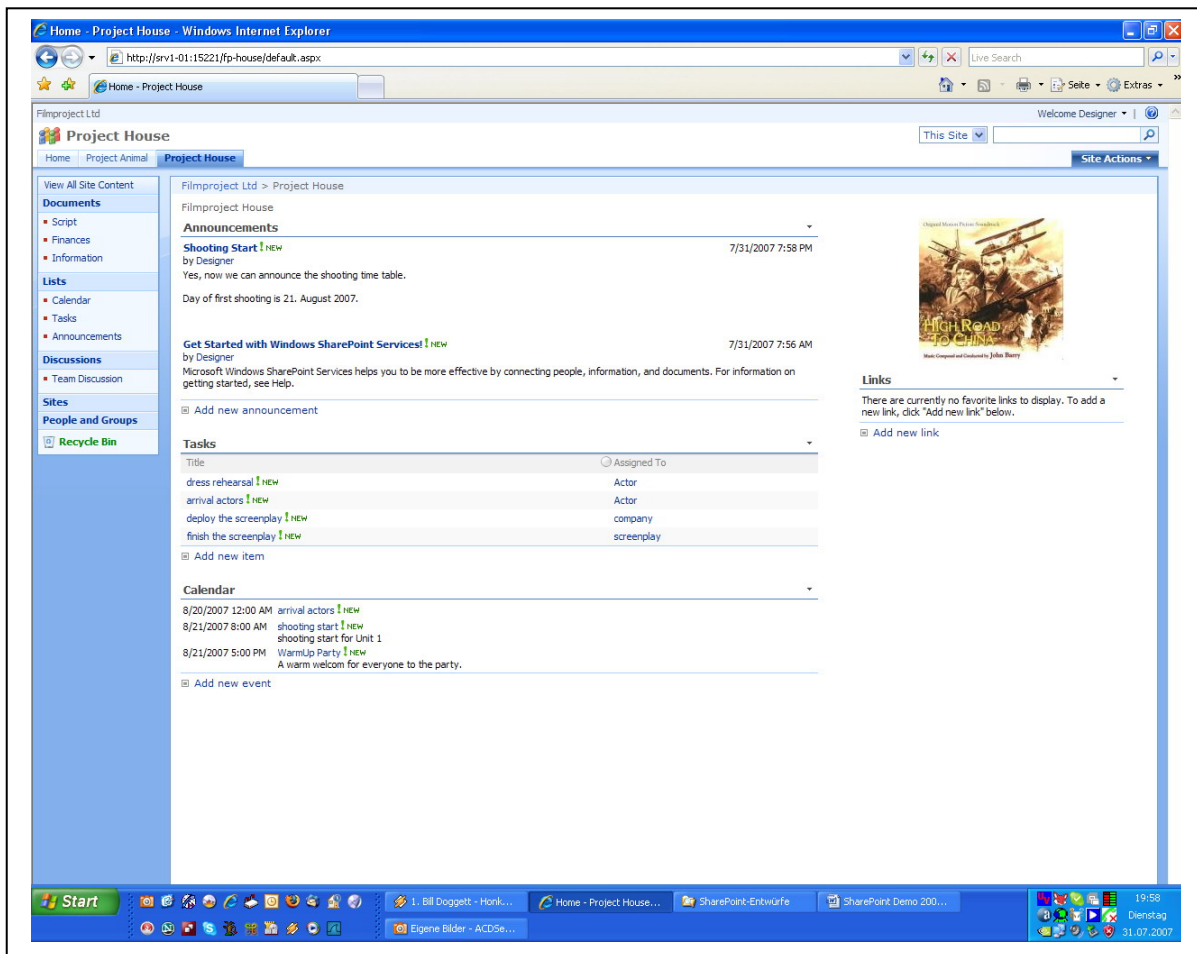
Home - Project House - Windows Internet Explorer

http://srv1-01:15221/fp-house/default.aspx

Live Search

Home - Project House

Seite ▾ Extras ▾

Filmproject Ltd

Welcome Designer ▾

Project House

This Site

Home | Project Animal | Project House

Site Actions ▾

View All Site Content

Documents
- Script
- Finances
- Information

Lists
- Calendar
- Tasks
- Announcements

Discussions
- Team Discussion

Sites

People and Groups

Recycle Bin

Filmproject Ltd > Project House

Filmproject House

Announcements

Shooting Start ! NEW
by Designer
7/31/2007 7:58 PM
Yes, now we can announce the shooting time table.

Day of first shooting is 21. August 2007.

Get Started with Windows SharePoint Services! ! NEW
by Designer
7/31/2007 7:56 AM
Microsoft Windows SharePoint Services helps you to be more effective by connecting people, information, and documents. For information on getting started, see Help.

Add new announcement

Tasks

| Title | Assigned To |
|---|---|
| dress rehearsal ! NEW | Actor |
| arrival actors ! NEW | Actor |
| deploy the screenplay ! NEW | company |
| finish the screenplay ! NEW | screenplay |

Add new item

Calendar

8/20/2007 12:00 AM arrival actors ! NEW
8/21/2007 8:00 AM shooting start ! NEW
shooting start for Unit 1
8/21/2007 5:00 PM WarmUp Party ! NEW
A warm welcom for everyone to the party.

Add new event

Original Motion Picture Soundtrack
HIGH ROAD TO CHINA
Music Composed and Conducted by John Barry

Links

There are currently no favorite links to display. To add a new link, click "Add new link" below.

Add new link

Start

1. Bill Doggett - Honk...
Home - Project House...
SharePoint-Entwürfe
SharePoint Demo 200...
Eigene Bilder - ACDSe...

19:58
Dienstag
31.07.2007